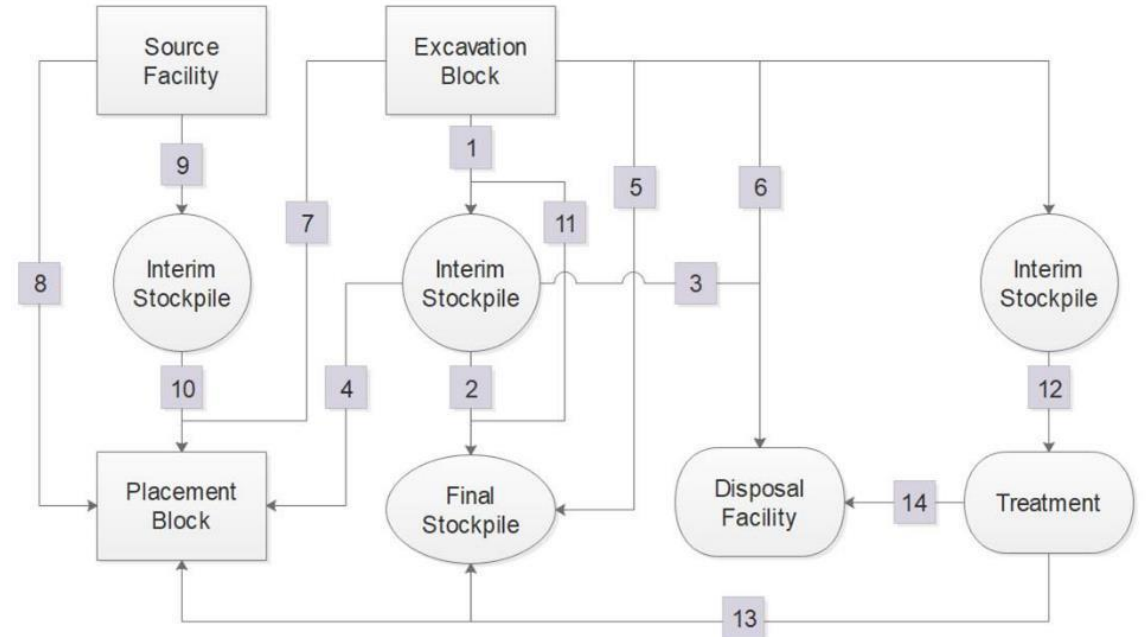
Source Facility

Excavation Block

9

1

5

6

7

11

8

Interim Stockpile

Interim Stockpile

3

Interim Stockpile

10

4

2

12

Placement Block

Final Stockpile

Disposal Facility

14

Treatment

13